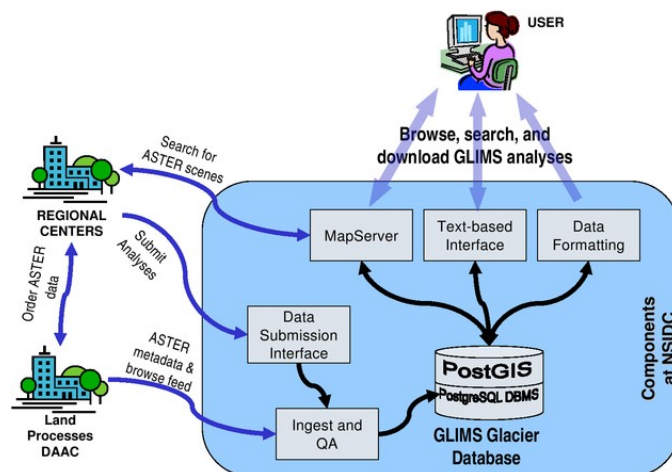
USER

Browse, search, and download GLIMS analyses

Search for ASTER scenes

REGIONAL CENTERS

Submit Analyses

Order ASTER data

ASTER metadata & browse feed

Land Processes DAAC

MapServer

Text-based Interface

Data Formatting

Data Submission Interface

Ingest and QA

PostGIS

PostgreSQL DBMS

GLIMS Glacier Database

Components at NSIDC